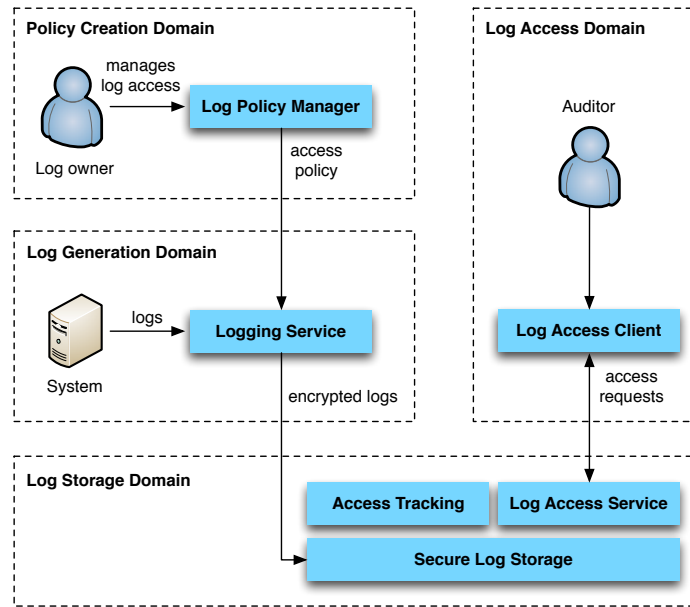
Policy Creation Domain

manages log access

Log Policy Manager

Log owner

access policy

Log Access Domain

Auditor

Log Generation Domain

logs

Logging Service

System

encrypted logs

Log Access Client

access requests

Log Storage Domain

Access Tracking

Log Access Service

Secure Log Storage